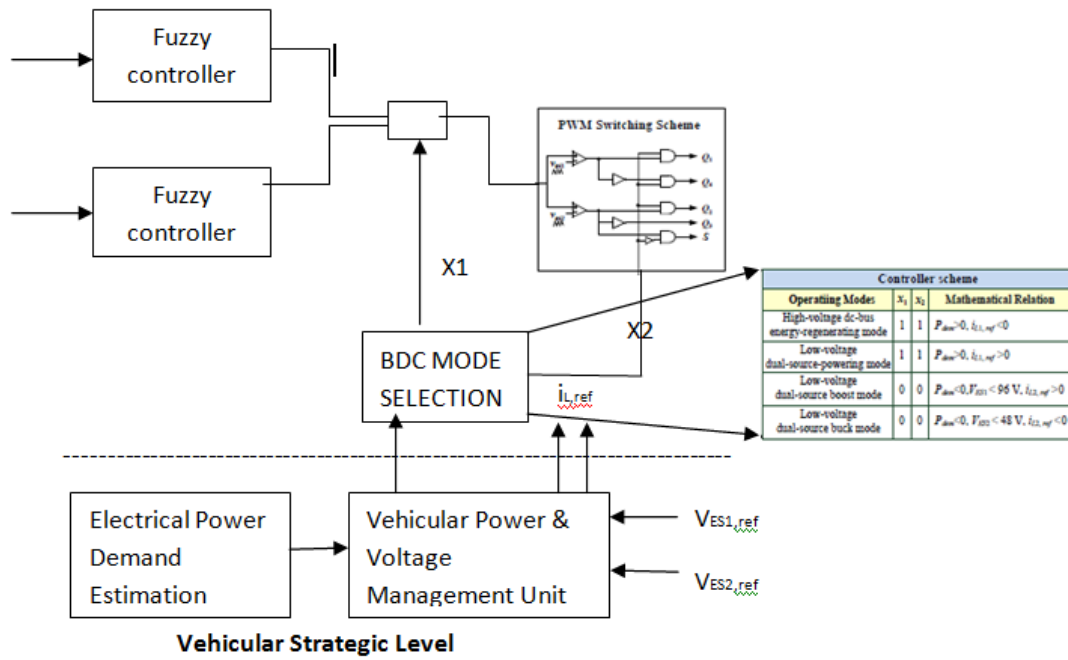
Fuzzy controller

Fuzzy controller

PWM Switching Scheme

$v_{ES1}$

$Q_1$

$Q_2$

$v_{ES2}$

$Q_3$

$Q_4$

$S$

X1

X2

BDC MODE SELECTION

$i_{L,ref}$

| Controller scheme | | | |
|---|---|---|---|
| Operating Modes | $x_1$ | $x_2$ | Mathematical Relation |
| High-voltage dc-bus energy-regenerating mode | 1 | 1 | $P_{dem}>0$, $i_{L1,ref}<0$ |
| Low-voltage dual-source-powering mode | 1 | 1 | $P_{dem}>0$, $i_{L1,ref}>0$ |
| Low-voltage dual-source boost mode | 0 | 0 | $P_{dem}<0$, $V_{ES1}<96$ V, $i_{L2,ref}>0$ |
| Low-voltage dual-source buck mode | 0 | 0 | $P_{dem}<0$, $V_{ES2}<48$ V, $i_{L2,ref}<0$ |

Electrical Power Demand Estimation

Vehicular Power & Voltage Management Unit

$V_{ES1,ref}$

$V_{ES2,ref}$

Vehicular Strategic Level